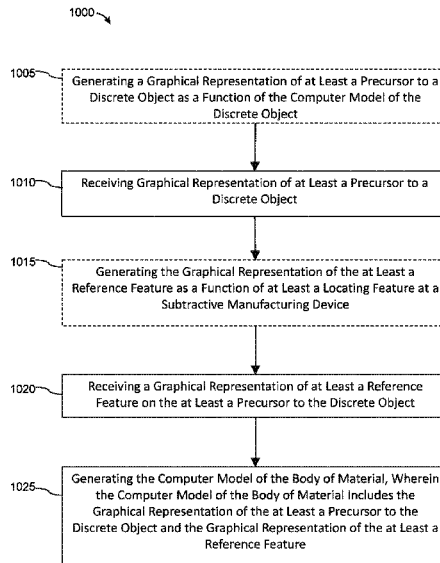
1000

1005 Generating a Graphical Representation of at Least a Precursor to a Discrete Object as a Function of the Computer Model of the Discrete Object

1010 Receiving Graphical Representation of at Least a Precursor to a Discrete Object

1015 Generating the Graphical Representation of the at Least a Reference Feature as a Function of at Least a Locating Feature at a Subtractive Manufacturing Device

1020 Receiving a Graphical Representation of at Least a Reference Feature on the at Least a Precursor to the Discrete Object

1025 Generating the Computer Model of the Body of Material, Wherein the Computer Model of the Body of Material Includes the Graphical Representation of the at Least a Precursor to the Discrete Object and the Graphical Representation of the at Least a Reference Feature